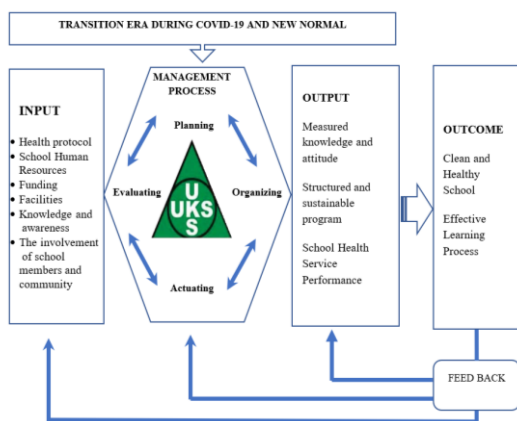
TRANSITION ERA DURING COVID-19 AND NEW NORMAL

INPUT

• Health protocol
• School Human Resources
• Funding
• Facilities
• Knowledge and awareness
• The involvement of school members and community

MANAGEMENT PROCESS

Planning

Evaluating

U
UKS
S

Organizing

Actuating

OUTPUT

Measured knowledge and attitude

Structured and sustainable program

School Health Service Performance

OUTCOME

Clean and Healthy School

Effective Learning Process

FEED BACK